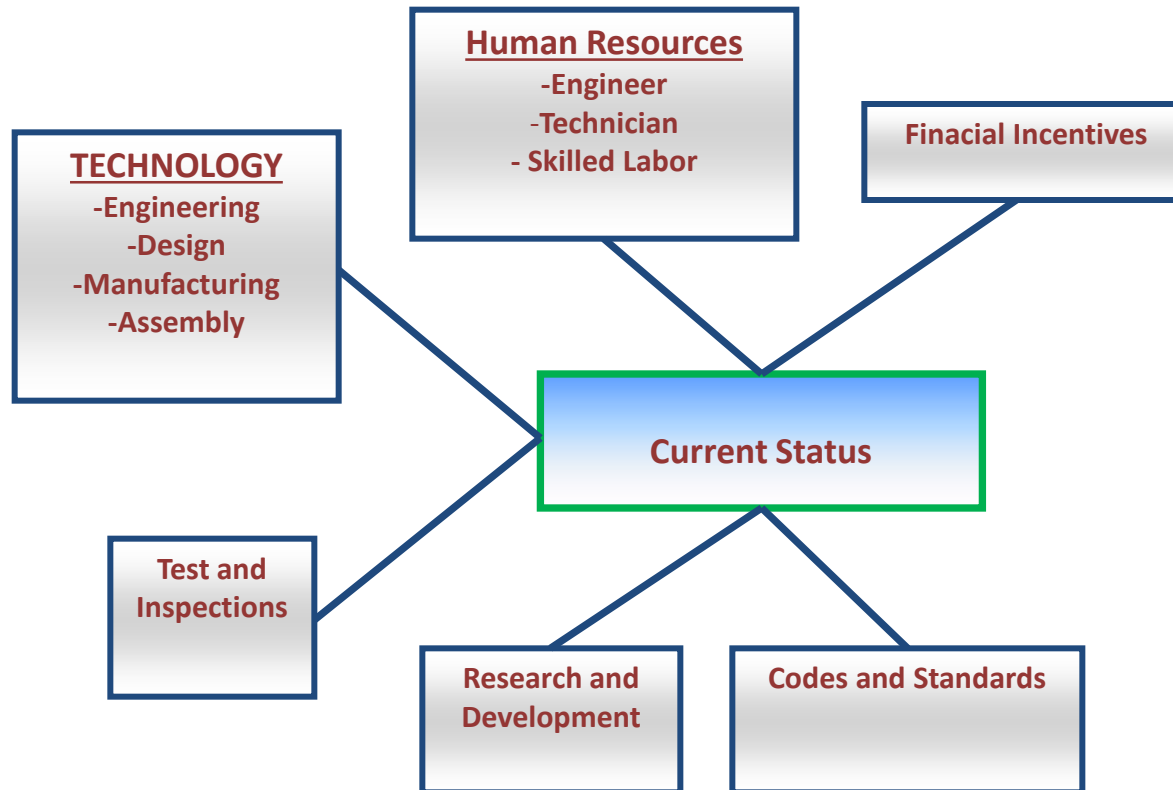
Human Resources
-Engineer
-Technician
- Skilled Labor

TECHNOLOGY
-Engineering
-Design
-Manufacturing
-Assembly

Finacial Incentives

Current Status

Test and Inspections

Research and Development

Codes and Standards